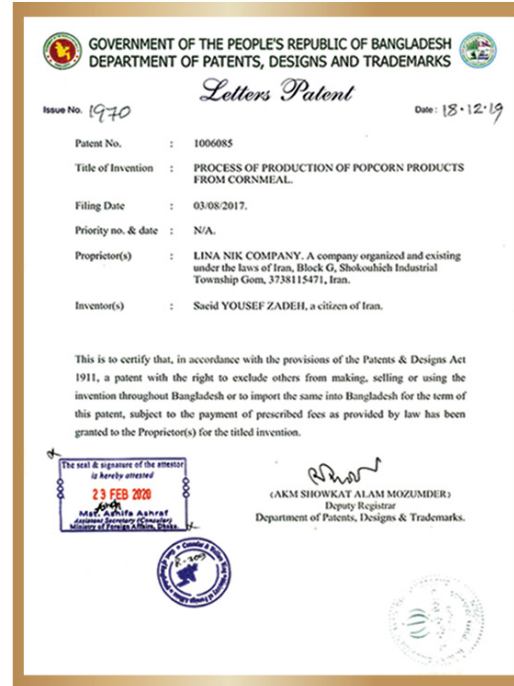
GOVERNMENT OF THE PEOPLE'S REPUBLIC OF BANGLADESH
DEPARTMENT OF PATENTS, DESIGNS AND TRADEMARKS

Letters Patent

Issue No. 1970

Date: 18.12.19

| | | |
|---|---|---|
| Patent No. | : | 1006085 |
| Title of Invention | : | PROCESS OF PRODUCTION OF POPCORN PRODUCTS FROM CORNMEAL. |
| Filing Date | : | 03/08/2017. |
| Priority no. & date | : | N/A. |
| Proprietor(s) | : | LINA NIK COMPANY. A company organized and existing under the laws of Iran, Block G, Shokouhieh Industrial Township Gom, 3738115471, Iran. |
| Inventor(s) | : | Saeid YOUSEF ZADEH, a citizen of Iran. |

This is to certify that, in accordance with the provisions of the Patents & Designs Act 1911, a patent with the right to exclude others from making, selling or using the invention throughout Bangladesh or to import the same into Bangladesh for the term of this patent, subject to the payment of prescribed fees as provided by law has been granted to the Proprietor(s) for the titled invention.

The seal & signature of the attestor is hereby attested
23 FEB 2020
Mst. Ashifa Ashraf
Assistant Secretary (Consular)
Ministry of Foreign Affairs, Dhaka

(AKM SHOWKAT ALAM MOZUMDER)
Deputy Registrar
Department of Patents, Designs & Trademarks.

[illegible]